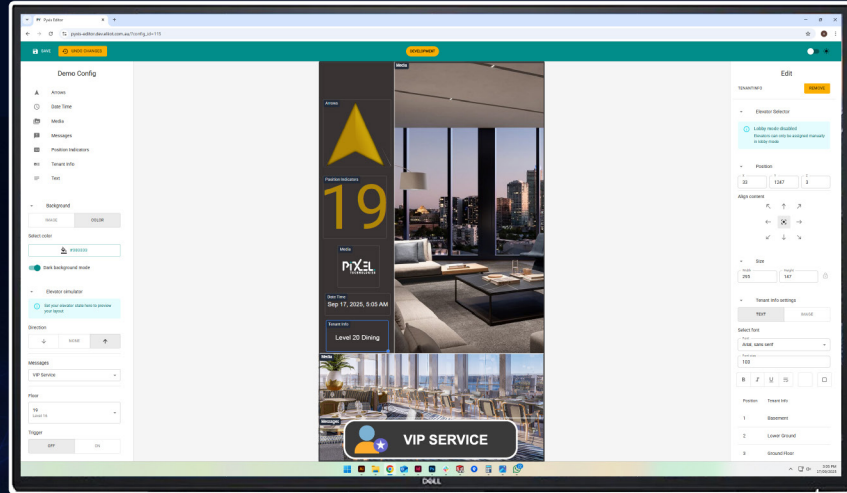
Pyxis Editor

pyxis-editor.decalbot.com.au/?config_id=115

SAVE UNDO CHANGES

DEVELOPMENT

Demo Config

Arrows
Date Time
Media
Messages
Position Indicators
Tenant Info
Text

Background
IMAGE COLOR
Select color
#080808
Dark background mode

Elevator simulator
Set your elevator state here to preview your layout
Direction
NONE
Messages
VIP Service
Floor
19
Level 19
Trigger
OFF ON

Media
Arrows
Position Indicators
19
Media
PIXEL
Date Time
Sep 17, 2025, 5:05 AM
Tenant Info
Level 20 Dining
Media
Messages
VIP SERVICE

Edit
TENANTINFO REMOVE
Elevator Selector
Lobby mode disabled
Elevators can only be assigned manually in lobby mode.
Position
X Y Z
20 1247 3
Align content
Size
Width Height
265 147
Tenant Info settings
TEXT IMAGE
Select font
Font
Arial, sans-serif
Font size
100
B I U
Position Tenant Info
1 Basement
2 Lower Ground
3 Ground Floor

DELL